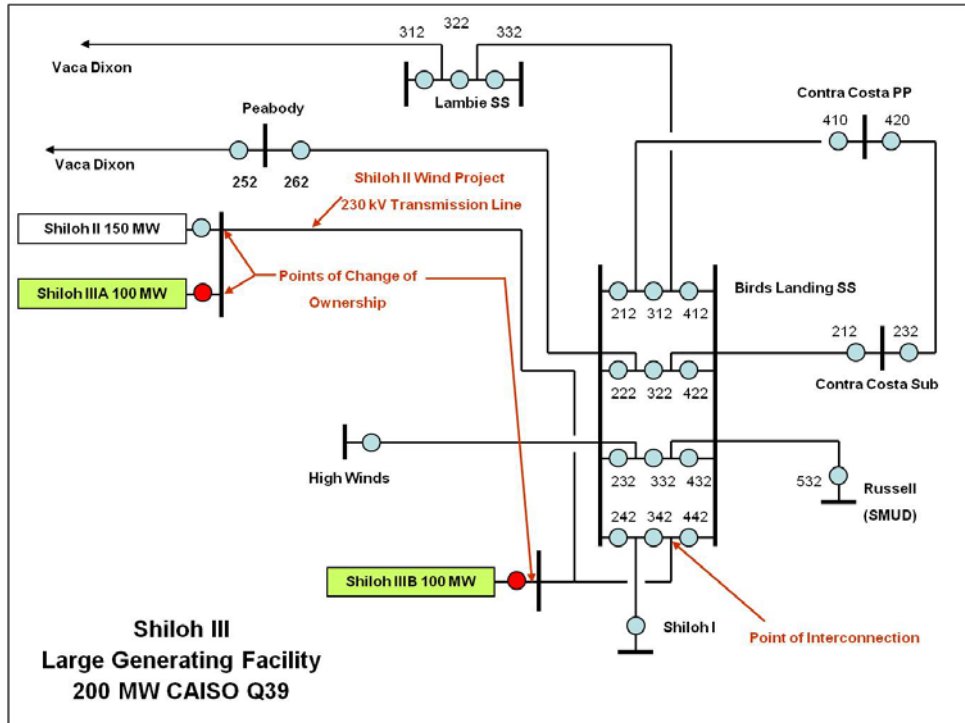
312
322
332
Vaca Dixon
Lambie SS
Peabody
Contra Costa PP
410
420
Vaca Dixon
252
262
Shiloh II Wind Project
230 kV Transmission Line
Shiloh II 150 MW
Points of Change of Ownership
Shiloh IIIA 100 MW
Birds Landing SS
212
312
412
212
232
222
322
422
Contra Costa Sub
High Winds
232
332
432
532
Russell (SMUD)
242
342
442
Shiloh IIIB 100 MW
Shiloh I
Point of Interconnection

Shiloh III
Large Generating Facility
200 MW CAISO Q39